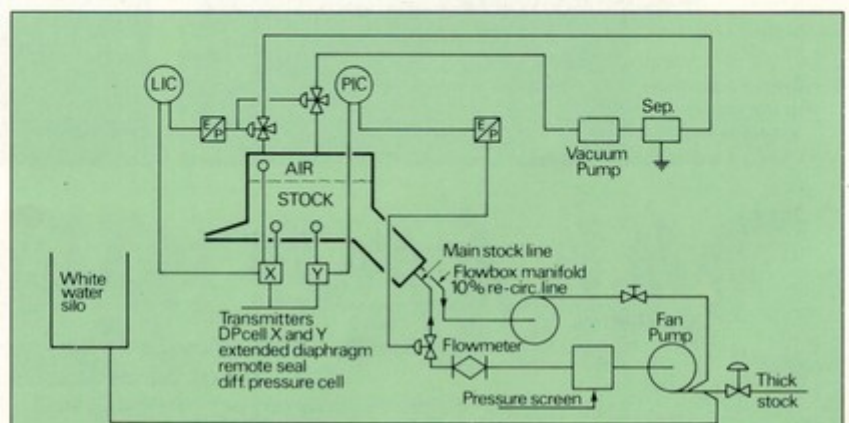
LIC

PIC

E/P

E/P

Vacuum Pump

Sep.

AIR

STOCK

X

Y

White water silo

Main stock line

Flowbox manifold 10% re-circ. line

Transmitters DPcell X and Y extended diaphragm remote seal diff. pressure cell

Flowmeter

Fan Pump

Pressure screen

Thick stock